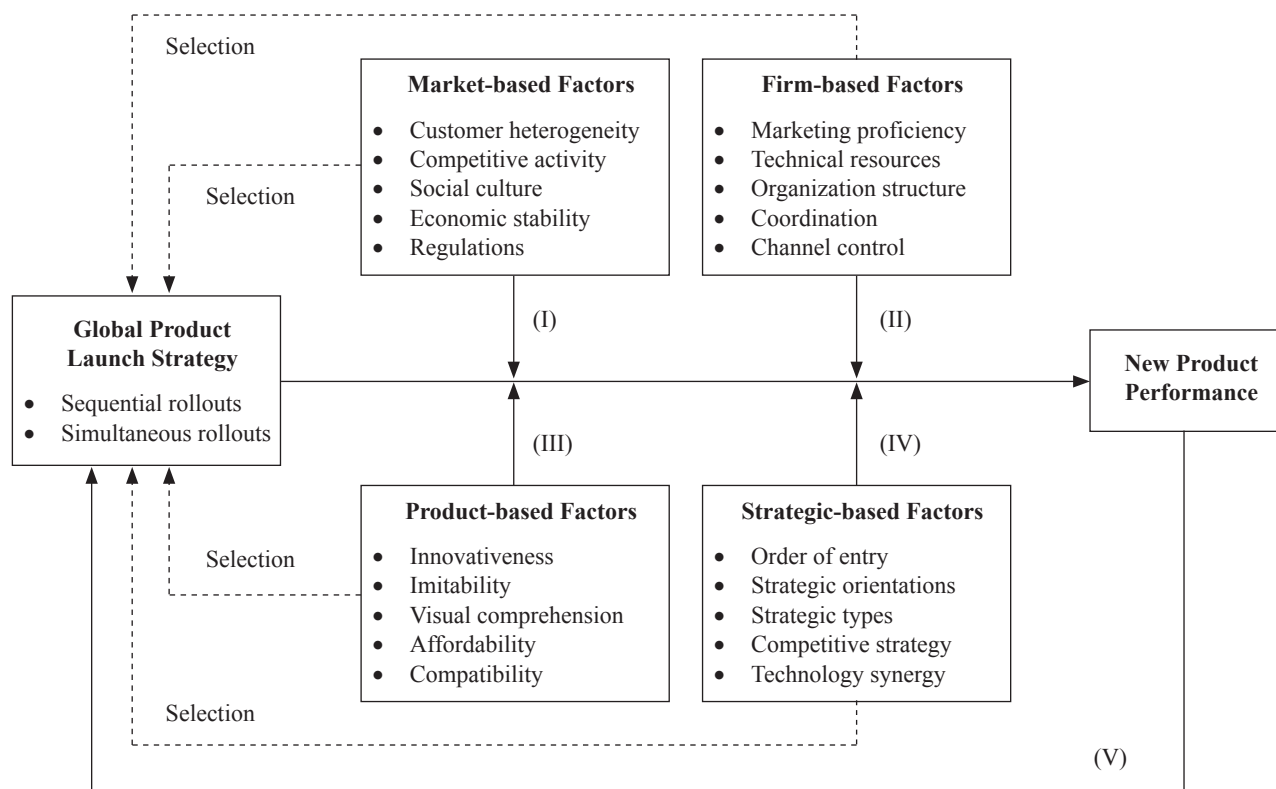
Selection

**Market-based Factors**
- Customer heterogeneity
- Competitive activity
- Social culture
- Economic stability
- Regulations

**Firm-based Factors**
- Marketing proficiency
- Technical resources
- Organization structure
- Coordination
- Channel control

Selection

**Global Product Launch Strategy**
- Sequential rollouts
- Simultaneous rollouts

(I)

(II)

**New Product Performance**

(III)

(IV)

Selection

**Product-based Factors**
- Innovativeness
- Imitability
- Visual comprehension
- Affordability
- Compatibility

**Strategic-based Factors**
- Order of entry
- Strategic orientations
- Strategic types
- Competitive strategy
- Technology synergy

Selection

(V)